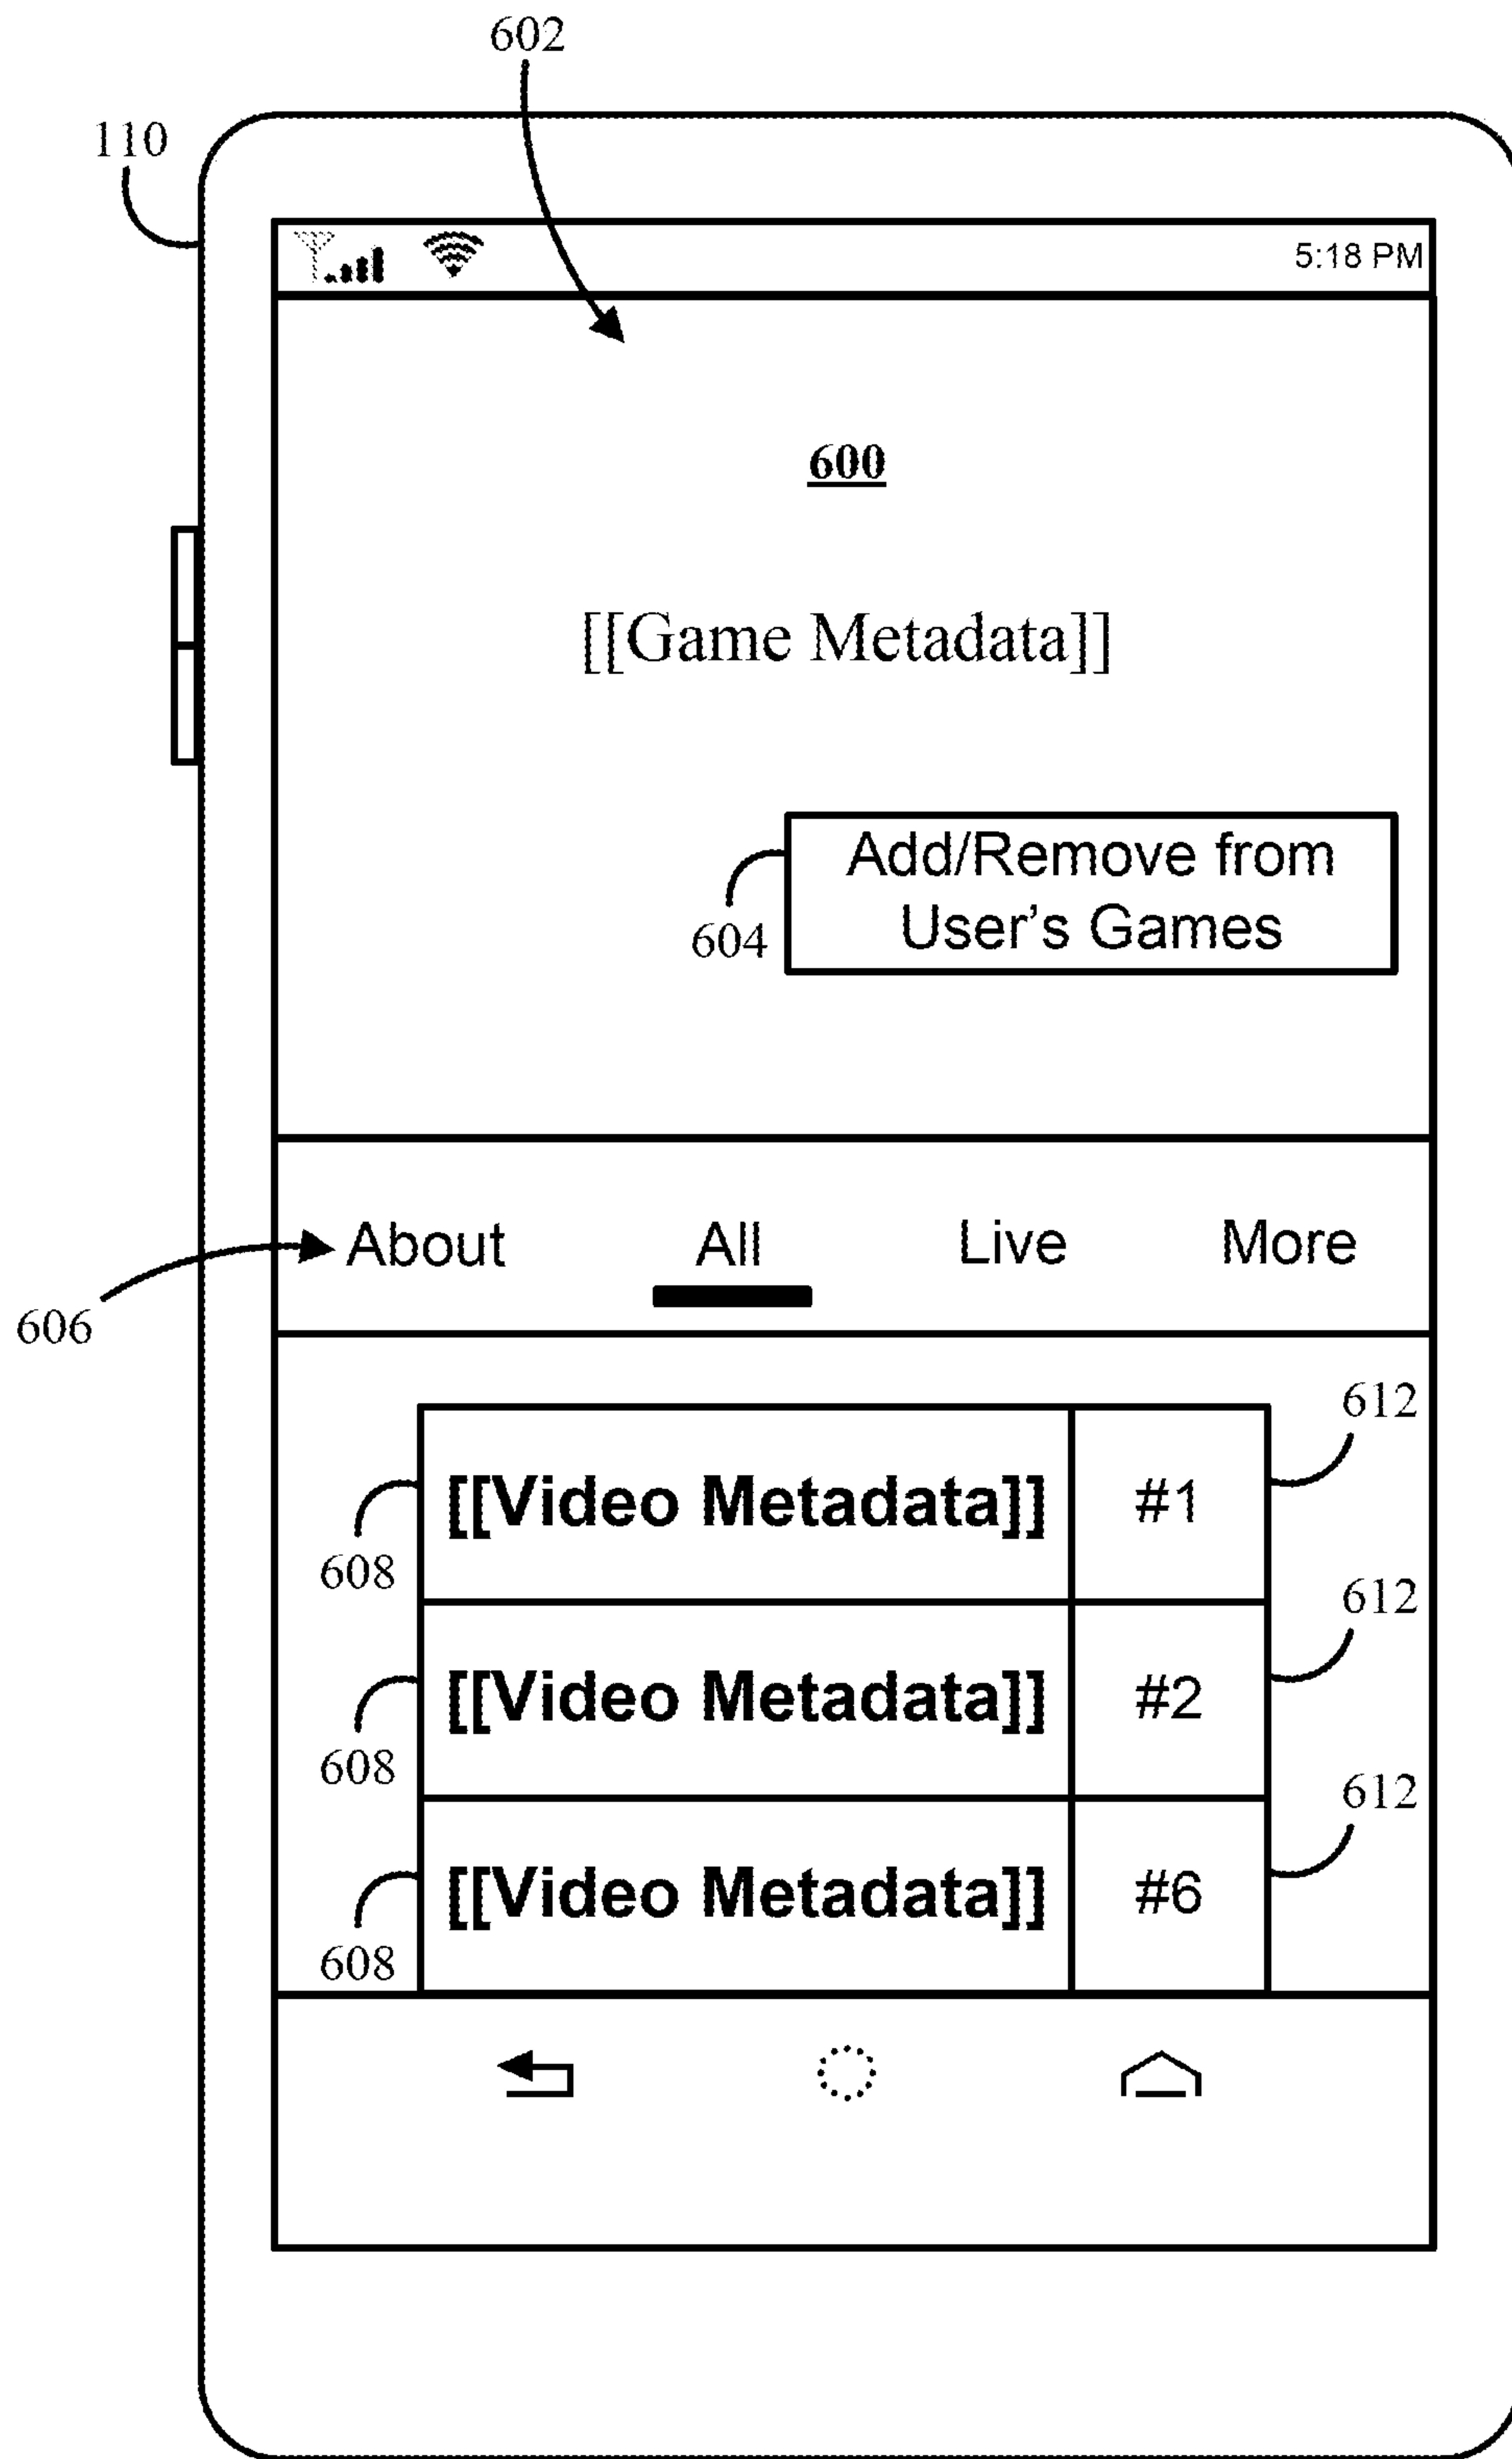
602

110

5:18 PM

600

[[Game Metadata]]

Add/Remove from User's Games

604

About All Live More

606

[[Video Metadata]] #1

612

608

[[Video Metadata]] #2

612

608

[[Video Metadata]] #6

612

608